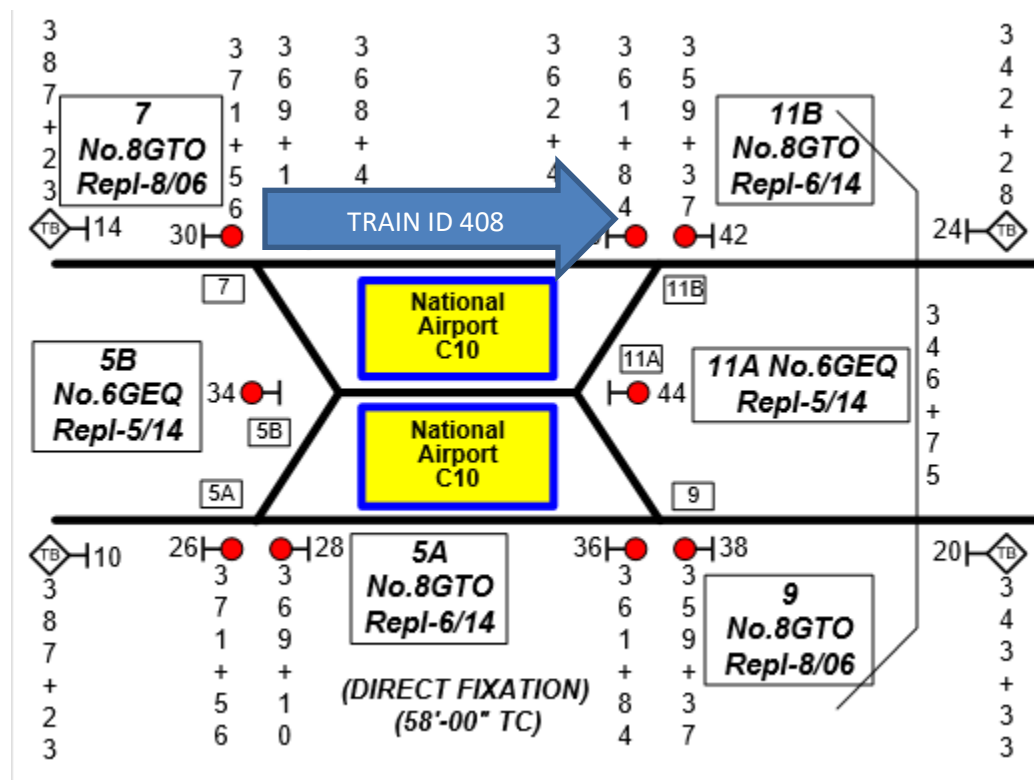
387+23

371+56

369+1

368+4

362+4

361+84

359+37

342+28

7
No.8GTO
Repl-8/06

11B
No.8GTO
Repl-6/14

TB 14

30

TRAIN ID 408

42

24 TB

7

National
Airport
C10

11B

5B
No.6GEQ
Repl-5/14

34

5B

11A

44

11A No.6GEQ
Repl-5/14

346+75

National
Airport
C10

5A

9

TB 10

26

28

5A
No.8GTO
Repl-6/14

36

38

20 TB

371+56

369+10

361+84

359+37

9
No.8GTO
Repl-8/06

343+33

387+23

(DIRECT FIXATION)
(58'-00" TC)